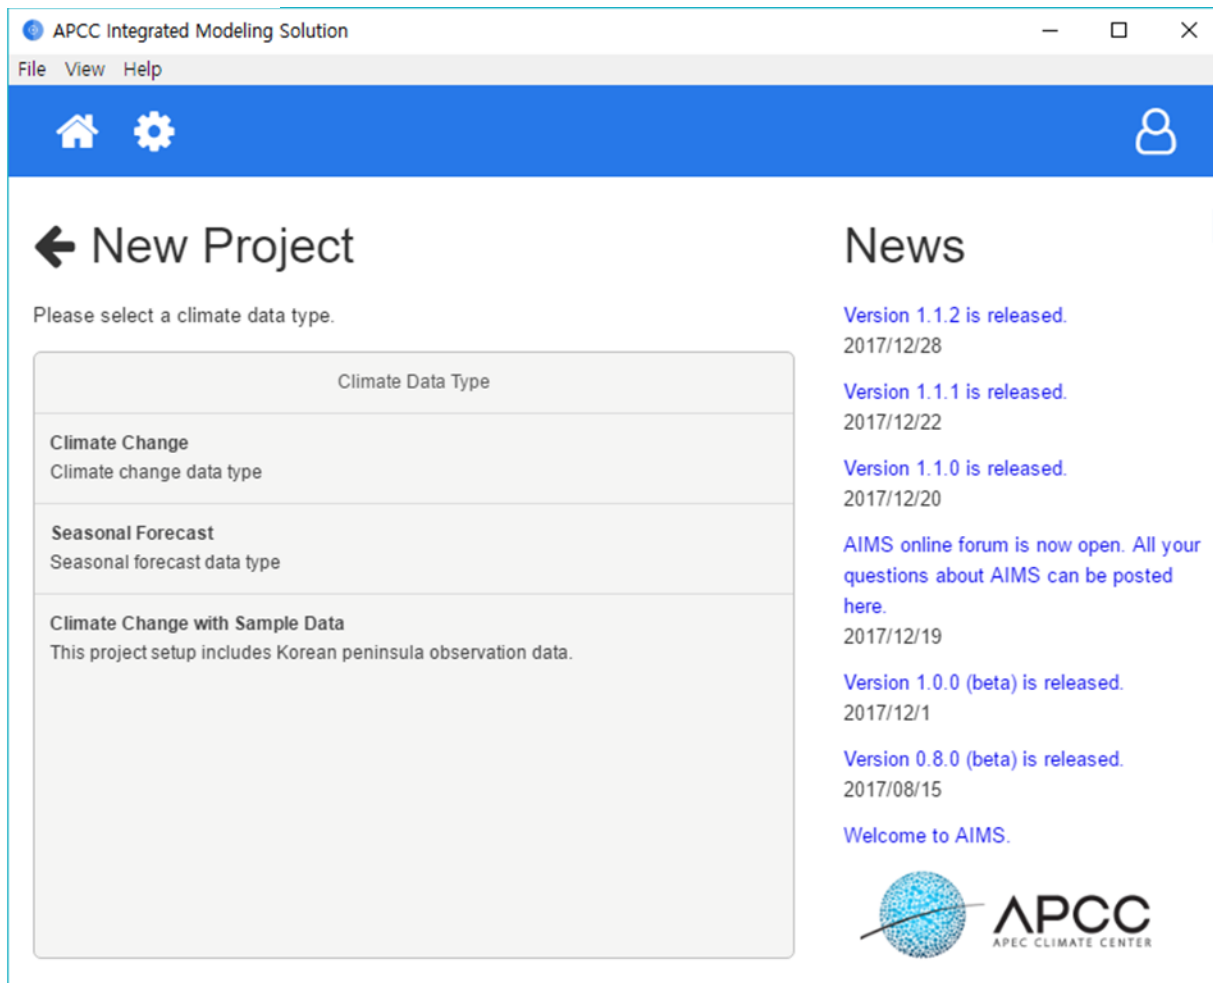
APCC Integrated Modeling Solution

File View Help

New Project

Please select a climate data type.

Climate Data Type

Climate Change
Climate change data type

Seasonal Forecast
Seasonal forecast data type

Climate Change with Sample Data
This project setup includes Korean peninsula observation data.

News

Version 1.1.2 is released.
2017/12/28

Version 1.1.1 is released.
2017/12/22

Version 1.1.0 is released.
2017/12/20

AIMS online forum is now open. All your questions about AIMS can be posted here.
2017/12/19

Version 1.0.0 (beta) is released.
2017/12/1

Version 0.8.0 (beta) is released.
2017/08/15

Welcome to AIMS.

APCC
APEC CLIMATE CENTER